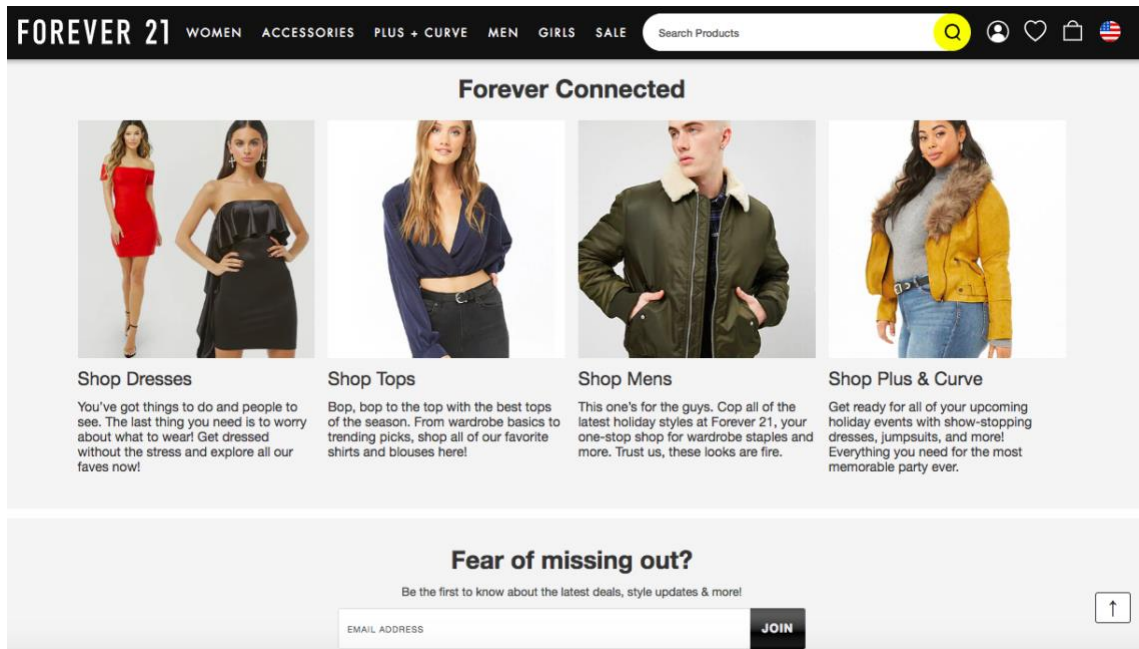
FOREVER 21 WOMEN ACCESSORIES PLUS + CURVE MEN GIRLS SALE Search Products

Forever Connected

Shop Dresses

You've got things to do and people to see. The last thing you need is to worry about what to wear! Get dressed without the stress and explore all our faves now!

Shop Tops

Bop, bop to the top with the best tops of the season. From wardrobe basics to trending picks, shop all of our favorite shirts and blouses here!

Shop Mens

This one's for the guys. Cop all of the latest holiday styles at Forever 21, your one-stop shop for wardrobe staples and more. Trust us, these looks are fire.

Shop Plus & Curve

Get ready for all of your upcoming holiday events with show-stopping dresses, jumpsuits, and more! Everything you need for the most memorable party ever.

Fear of missing out?

Be the first to know about the latest deals, style updates & more!

EMAIL ADDRESS JOIN